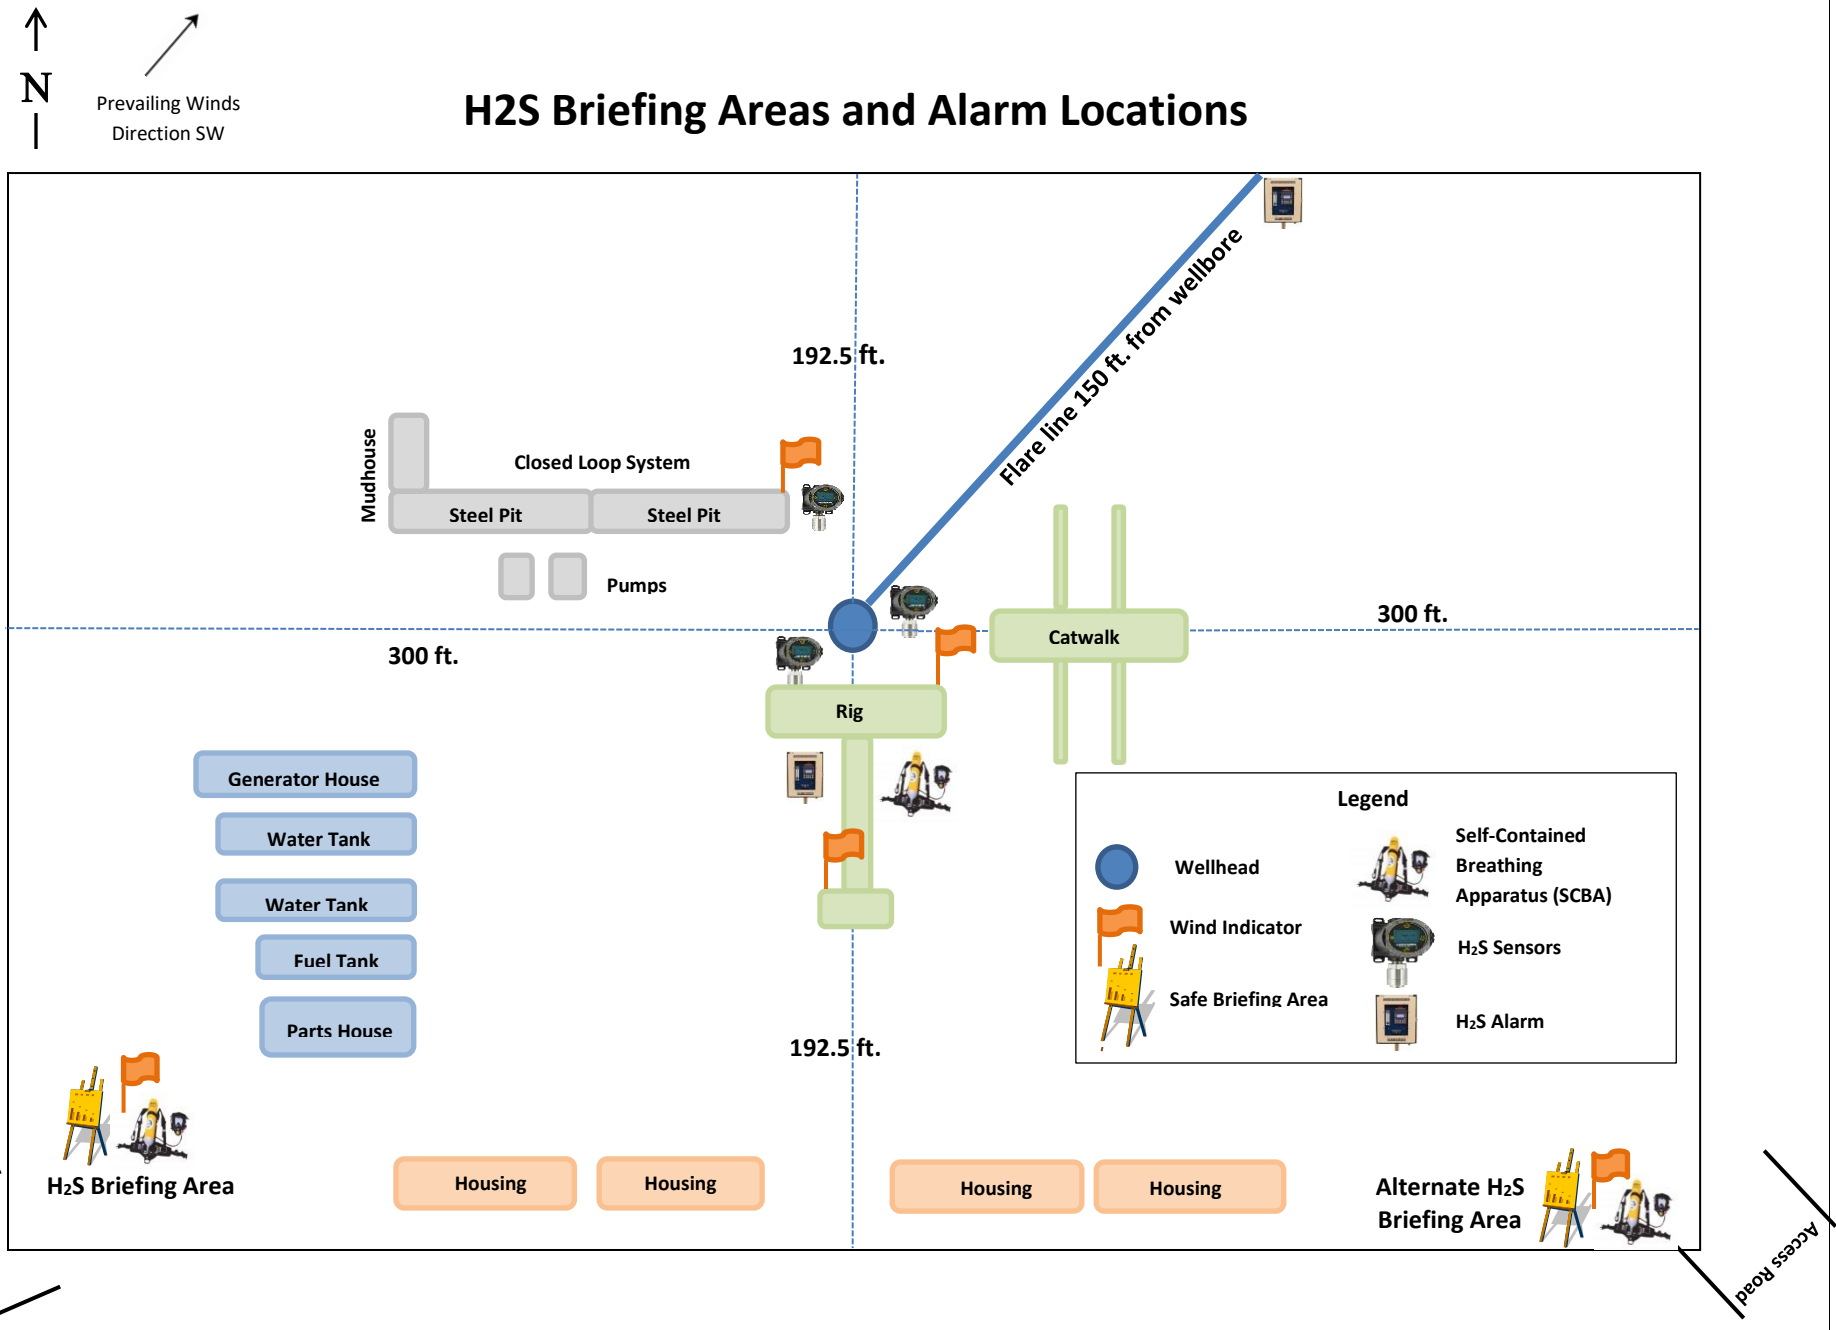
N

Prevailing Winds Direction SW

H2S Briefing Areas and Alarm Locations

Flare line 150 ft. from wellbore

192.5 ft.

Mudhouse

Closed Loop System

Steel Pit

Steel Pit

Pumps

300 ft.

Catwalk

300 ft.

Rig

Generator House

Water Tank

Water Tank

Fuel Tank

Parts House

Legend

Wellhead

Self-Contained Breathing Apparatus (SCBA)

Wind Indicator

H₂S Sensors

Safe Briefing Area

H₂S Alarm

192.5 ft.

H₂S Briefing Area

Housing

Housing

Housing

Housing

Alternate H₂S Briefing Area

Access Road